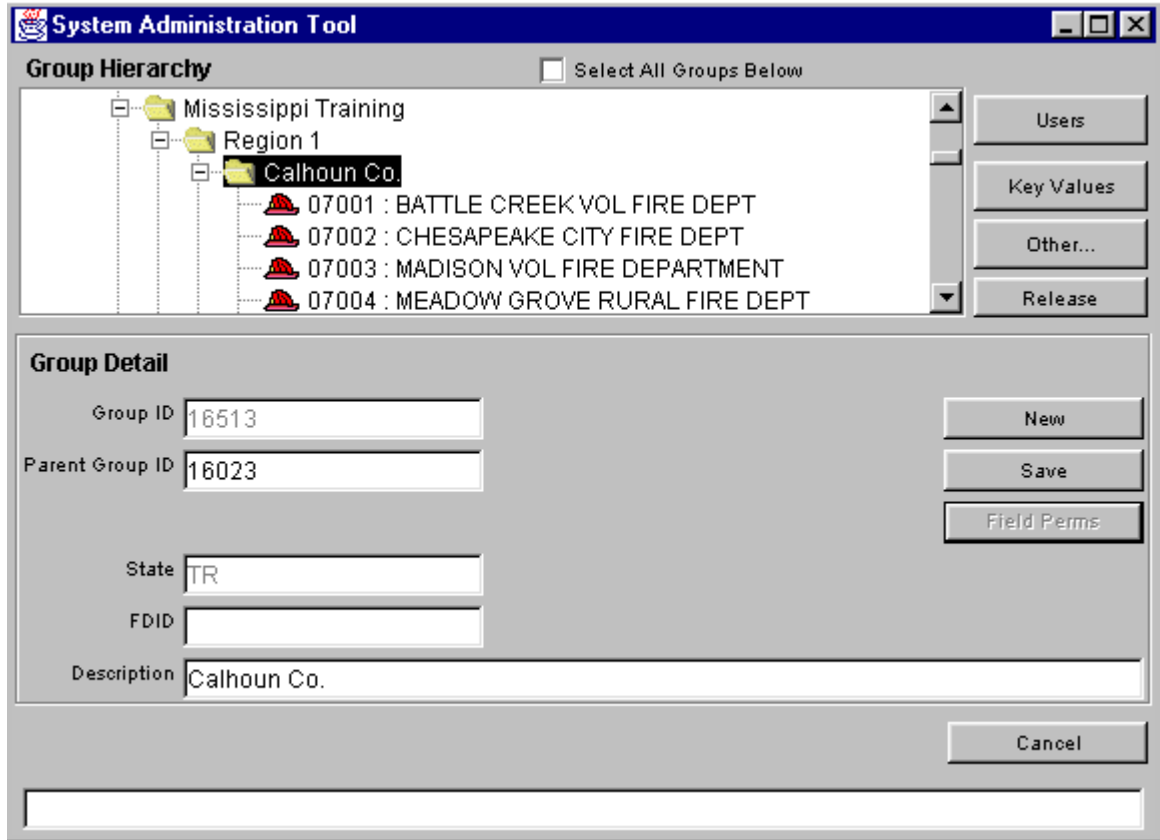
System Administration Tool

Group Hierarchy

Select All Groups Below

Mississippi Training
Region 1
Calhoun Co.
07001 : BATTLE CREEK VOL FIRE DEPT
07002 : CHESAPEAKE CITY FIRE DEPT
07003 : MADISON VOL FIRE DEPARTMENT
07004 : MEADOW GROVE RURAL FIRE DEPT

Users
Key Values
Other...
Release

Group Detail

Group ID 16513
Parent Group ID 16023
State TR
FDID
Description Calhoun Co.

New
Save
Field Perms

Cancel